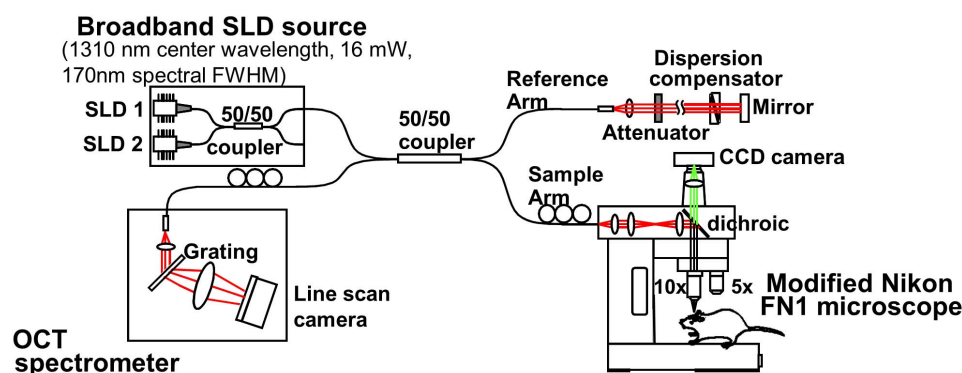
Broadband SLD source
(1310 nm center wavelength, 16 mW, 170nm spectral FWHM)

SLD 1
SLD 2
50/50
coupler

50/50
coupler

Reference Arm
Dispersion compensator
Mirror
Attenuator

CCD camera
Sample Arm
dichroic

Grating
Line scan camera

10x
5x
Modified Nikon FN1 microscope

OCT spectrometer